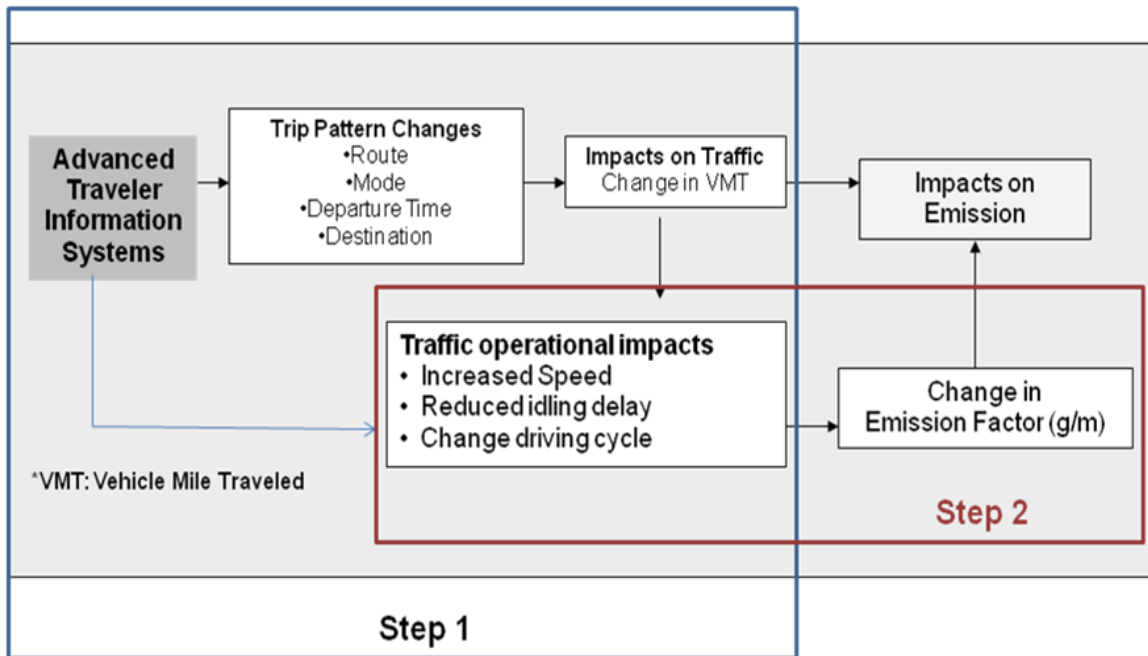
Advanced Traveler Information Systems

Trip Pattern Changes
•Route
•Mode
•Departure Time
•Destination

Impacts on Traffic
Change in VMT

Impacts on Emission

Traffic operational impacts
• Increased Speed
• Reduced idling delay
• Change driving cycle

Change in Emission Factor (g/m)

*VMT: Vehicle Mile Traveled

Step 2

Step 1